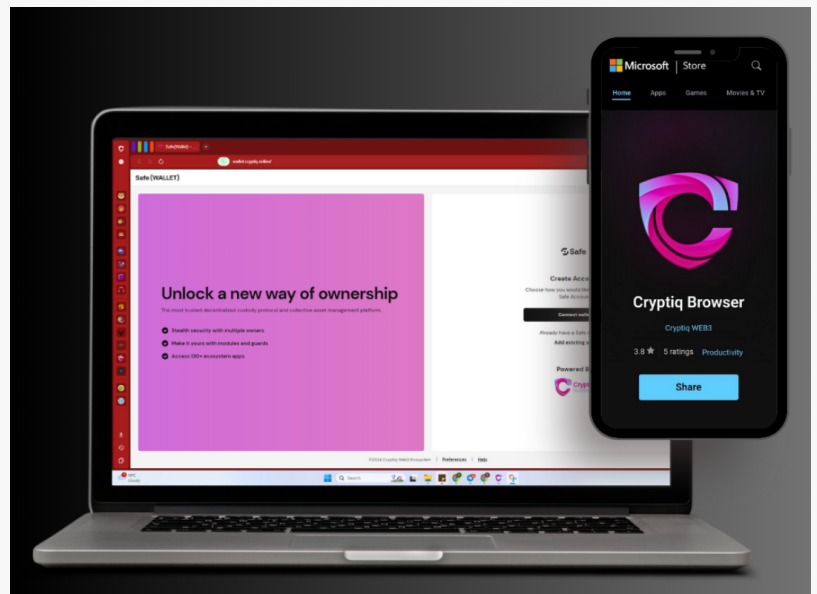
Safe{Wallet}

wallet.cryptiq.online

Safe{WALLET}

Unlock a new way of ownership

The most trusted decentralized custody protocol and collective asset management platform.

Stealth security with multiple owners

Make it yours with modules and guards

Access 130+ ecosystem apps

Safe

Create Acco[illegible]

Choose how you would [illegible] Safe Account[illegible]

Connect walle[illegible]

Already have a Saf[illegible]

Add existing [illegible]

Powered B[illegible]

Crypti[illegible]

©2024 Cryptiq Web3 Ecosystem | Preferences | Help

Search

Microsoft | Store

Home Apps Games Movies & TV

Cryptiq Browser

Cryptiq WEB3

3.8 ★ 5 ratings Productivity

Share